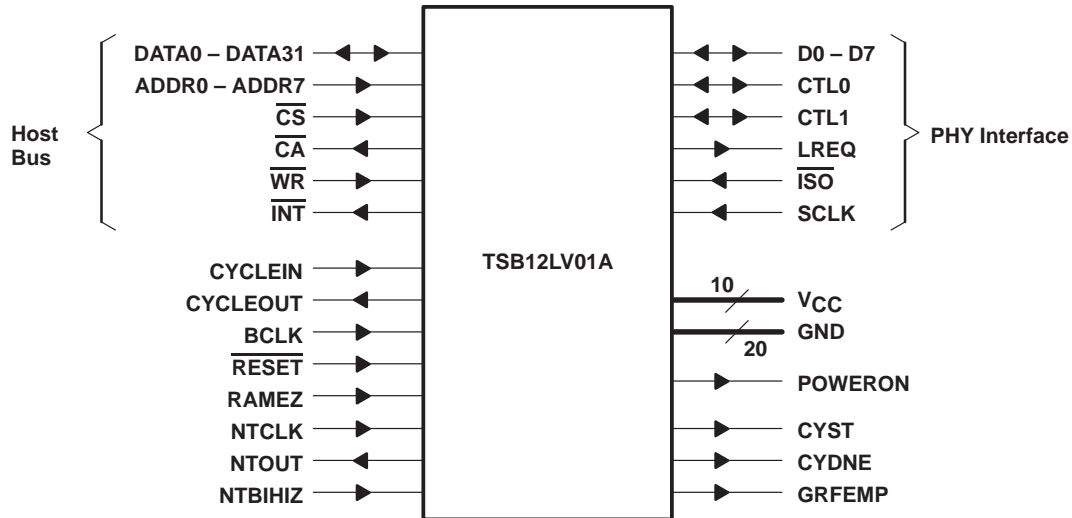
Host Bus

DATA0 – DATA31
ADDR0 – ADDR7
$\overline{CS}$
$\overline{CA}$
$\overline{WR}$
$\overline{INT}$

TSB12LV01A

D0 – D7
CTL0
CTL1
LREQ
$\overline{ISO}$
SCLK

PHY Interface

CYCLEIN
CYCLEOUT
BCLK
$\overline{RESET}$
RAMEZ
NTCLK
NTOUT
NTBIHIZ

10
$V_{CC}$
GND
20
POWERON
CYST
CYDNE
GRFEMP